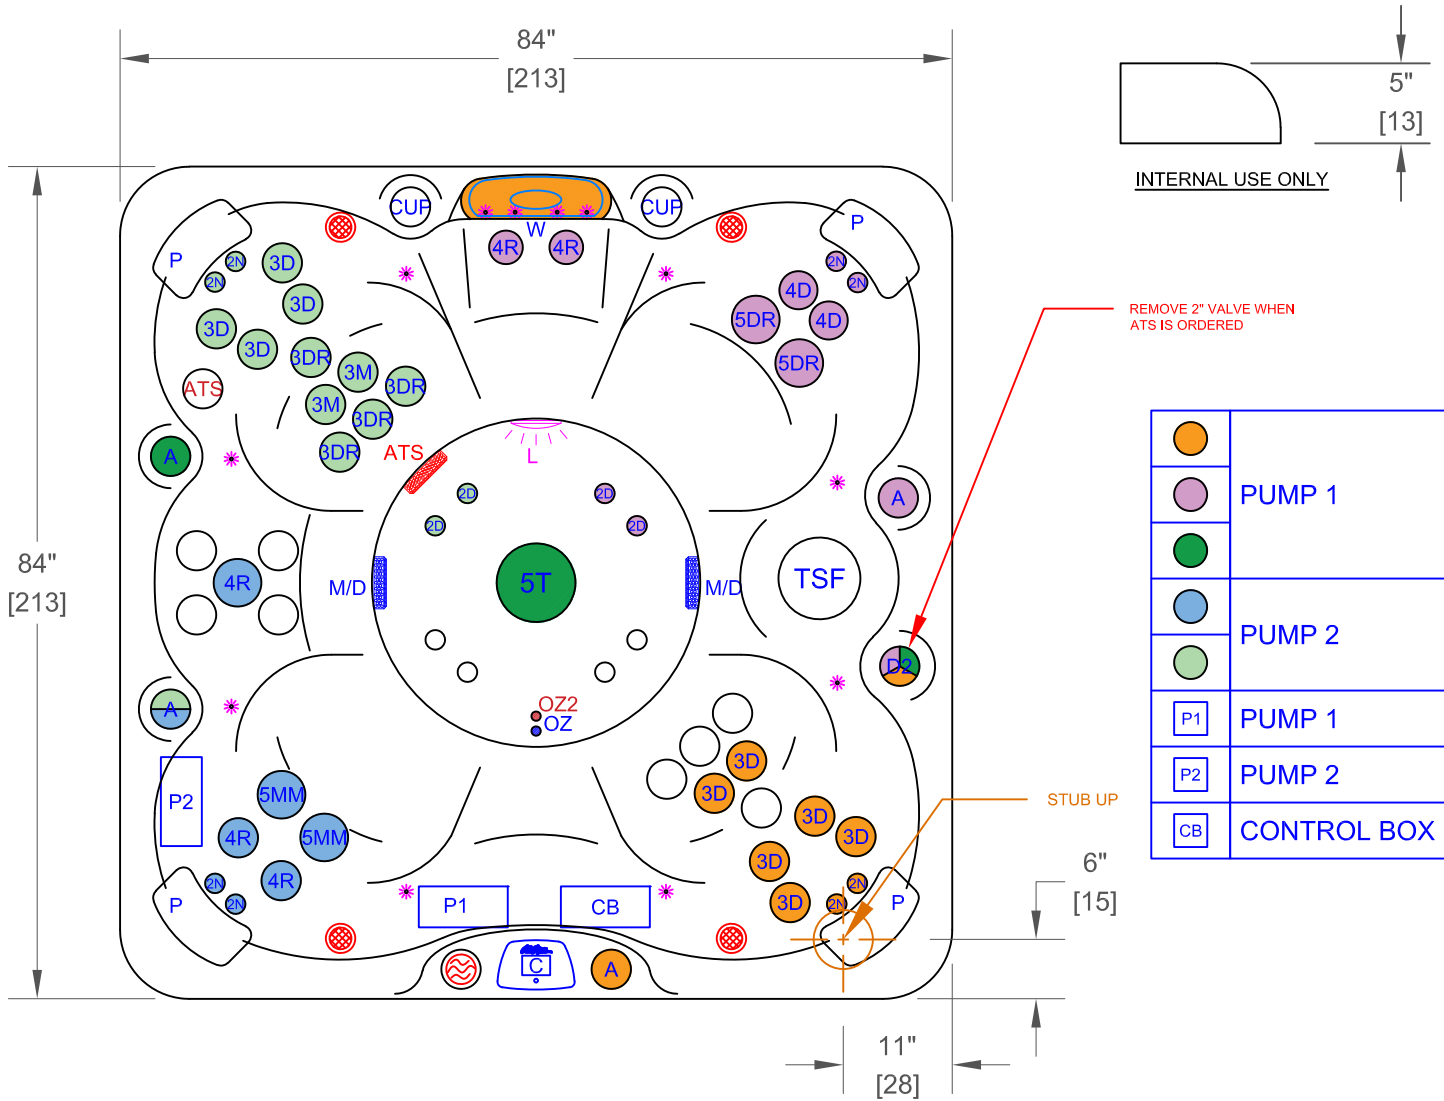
84"
[213]

5"
[13]

INTERNAL USE ONLY

CUP
W
CUP
4R
4R
P
2N
3D
2N
3D
3D
3D
3DR
3M
3DR
ATS
3M
3DR
3DR
ATS
A
P
2N
4D
2N
5DR
4D
5DR

REMOVE 2" VALVE WHEN
ATS IS ORDERED

L
2D
2D
2D
2D
A
84"
[213]
4R
M/D
5T
M/D
TSF
D2
A
OZ2
OZ
3D
3D
3D
3D
3D
3D
2N
2N
P2
5MM
4R
5MM
4R
P
2N
2N
P1
CB
P

STUB UP

C
A

6"
[15]

11"
[28]

| | |
|---|---|
| | PUMP 1 |
| | |
| | |
| | PUMP 2 |
| | |
| P1 | PUMP 1 |
| P2 | PUMP 2 |
| CB | CONTROL BOX |